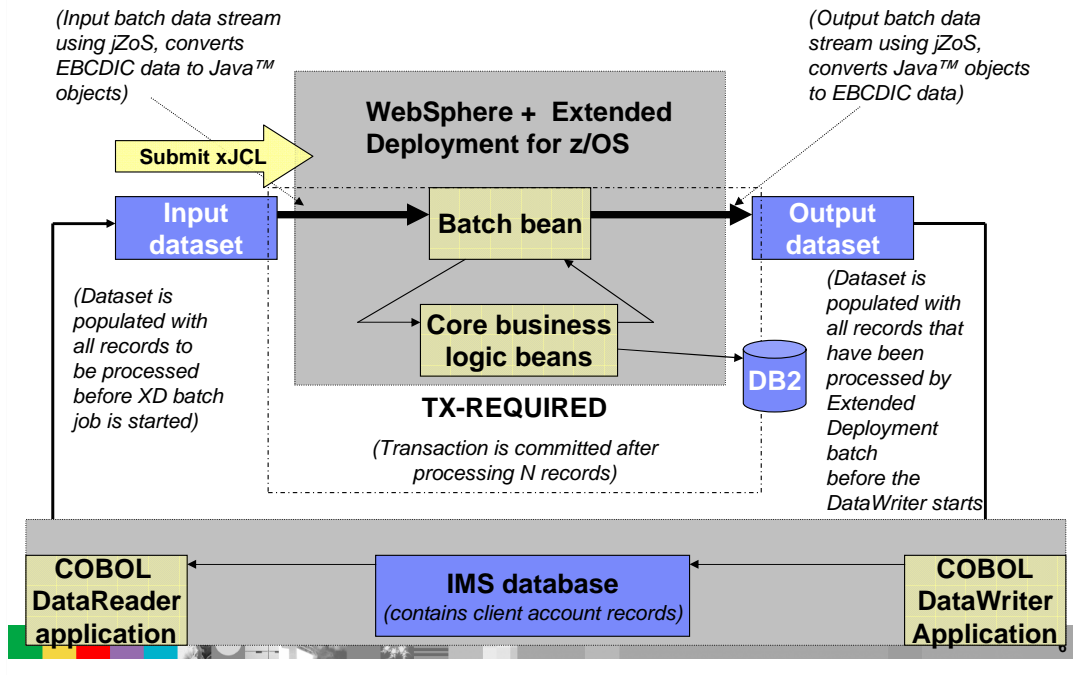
(Input batch data stream using jZoS, converts EBCDIC data to Java™ objects)

(Output batch data stream using jZoS, converts Java™ objects to EBCDIC data)

WebSphere + Extended Deployment for z/OS

Submit xJCL

Input dataset

Batch bean

Output dataset

(Dataset is populated with all records to be processed before XD batch job is started)

Core business logic beans

DB2

(Dataset is populated with all records that have been processed by Extended Deployment batch before the DataWriter starts

TX-REQUIRED

(Transaction is committed after processing N records)

COBOL DataReader application

IMS database
(contains client account records)

COBOL DataWriter Application

6